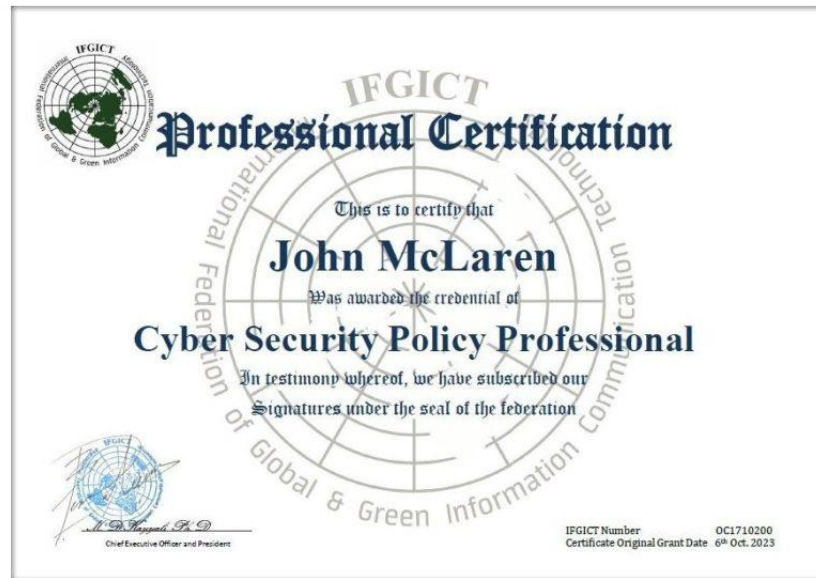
IFGICT
International Federation of Global & Green Information Communication Technology

IFGICT
International Federation of Global & Green Information Communication Technology

Professional Certification

This is to certify that

John McLaren

Was awarded the credential of

Cyber Security Policy Professional

In testimony whereof, we have subscribed our Signatures under the seal of the federation

IFGICT

M. D. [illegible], Ph. D
Chief Executive Officer and President

IFGICT Number OC1710200
Certificate Original Grant Date 6th Oct. 2023